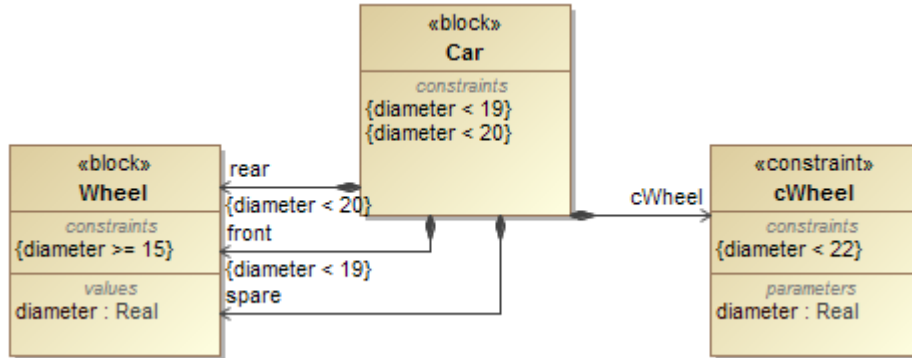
«block»
Car

constraints
{diameter < 19}
{diameter < 20}

«block»
Wheel

constraints
{diameter >= 15}

values
diameter : Real

rear
{diameter < 20}
front
{diameter < 19}
spare

cWheel

«constraint»
cWheel

constraints
{diameter < 22}

parameters
diameter : Real